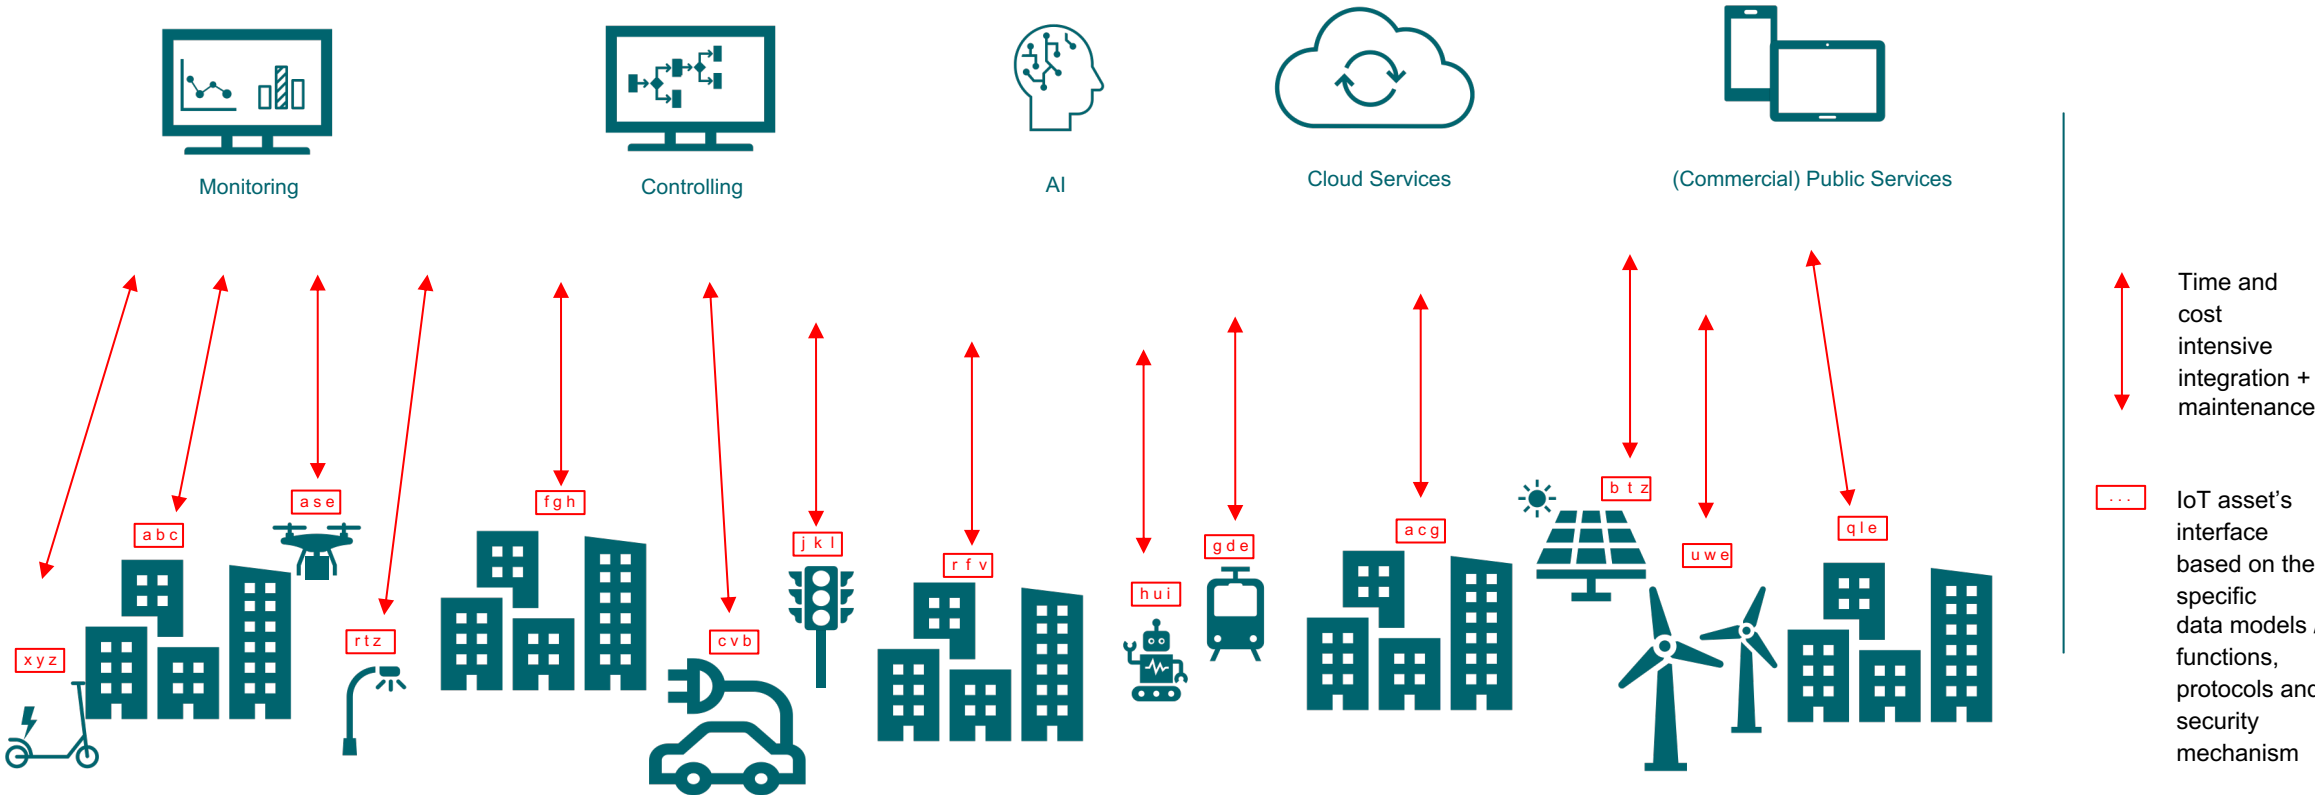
Monitoring

Controlling

AI

Cloud Services

(Commercial) Public Services

Time and cost intensive integration + maintenance

...

IoT asset's interface based on the specific data models / functions, protocols and security mechanism

abc

ase

fgh

jkl

rfv

hui

gde

acg

btz

uwe

qle

xyz

rtz

cvb